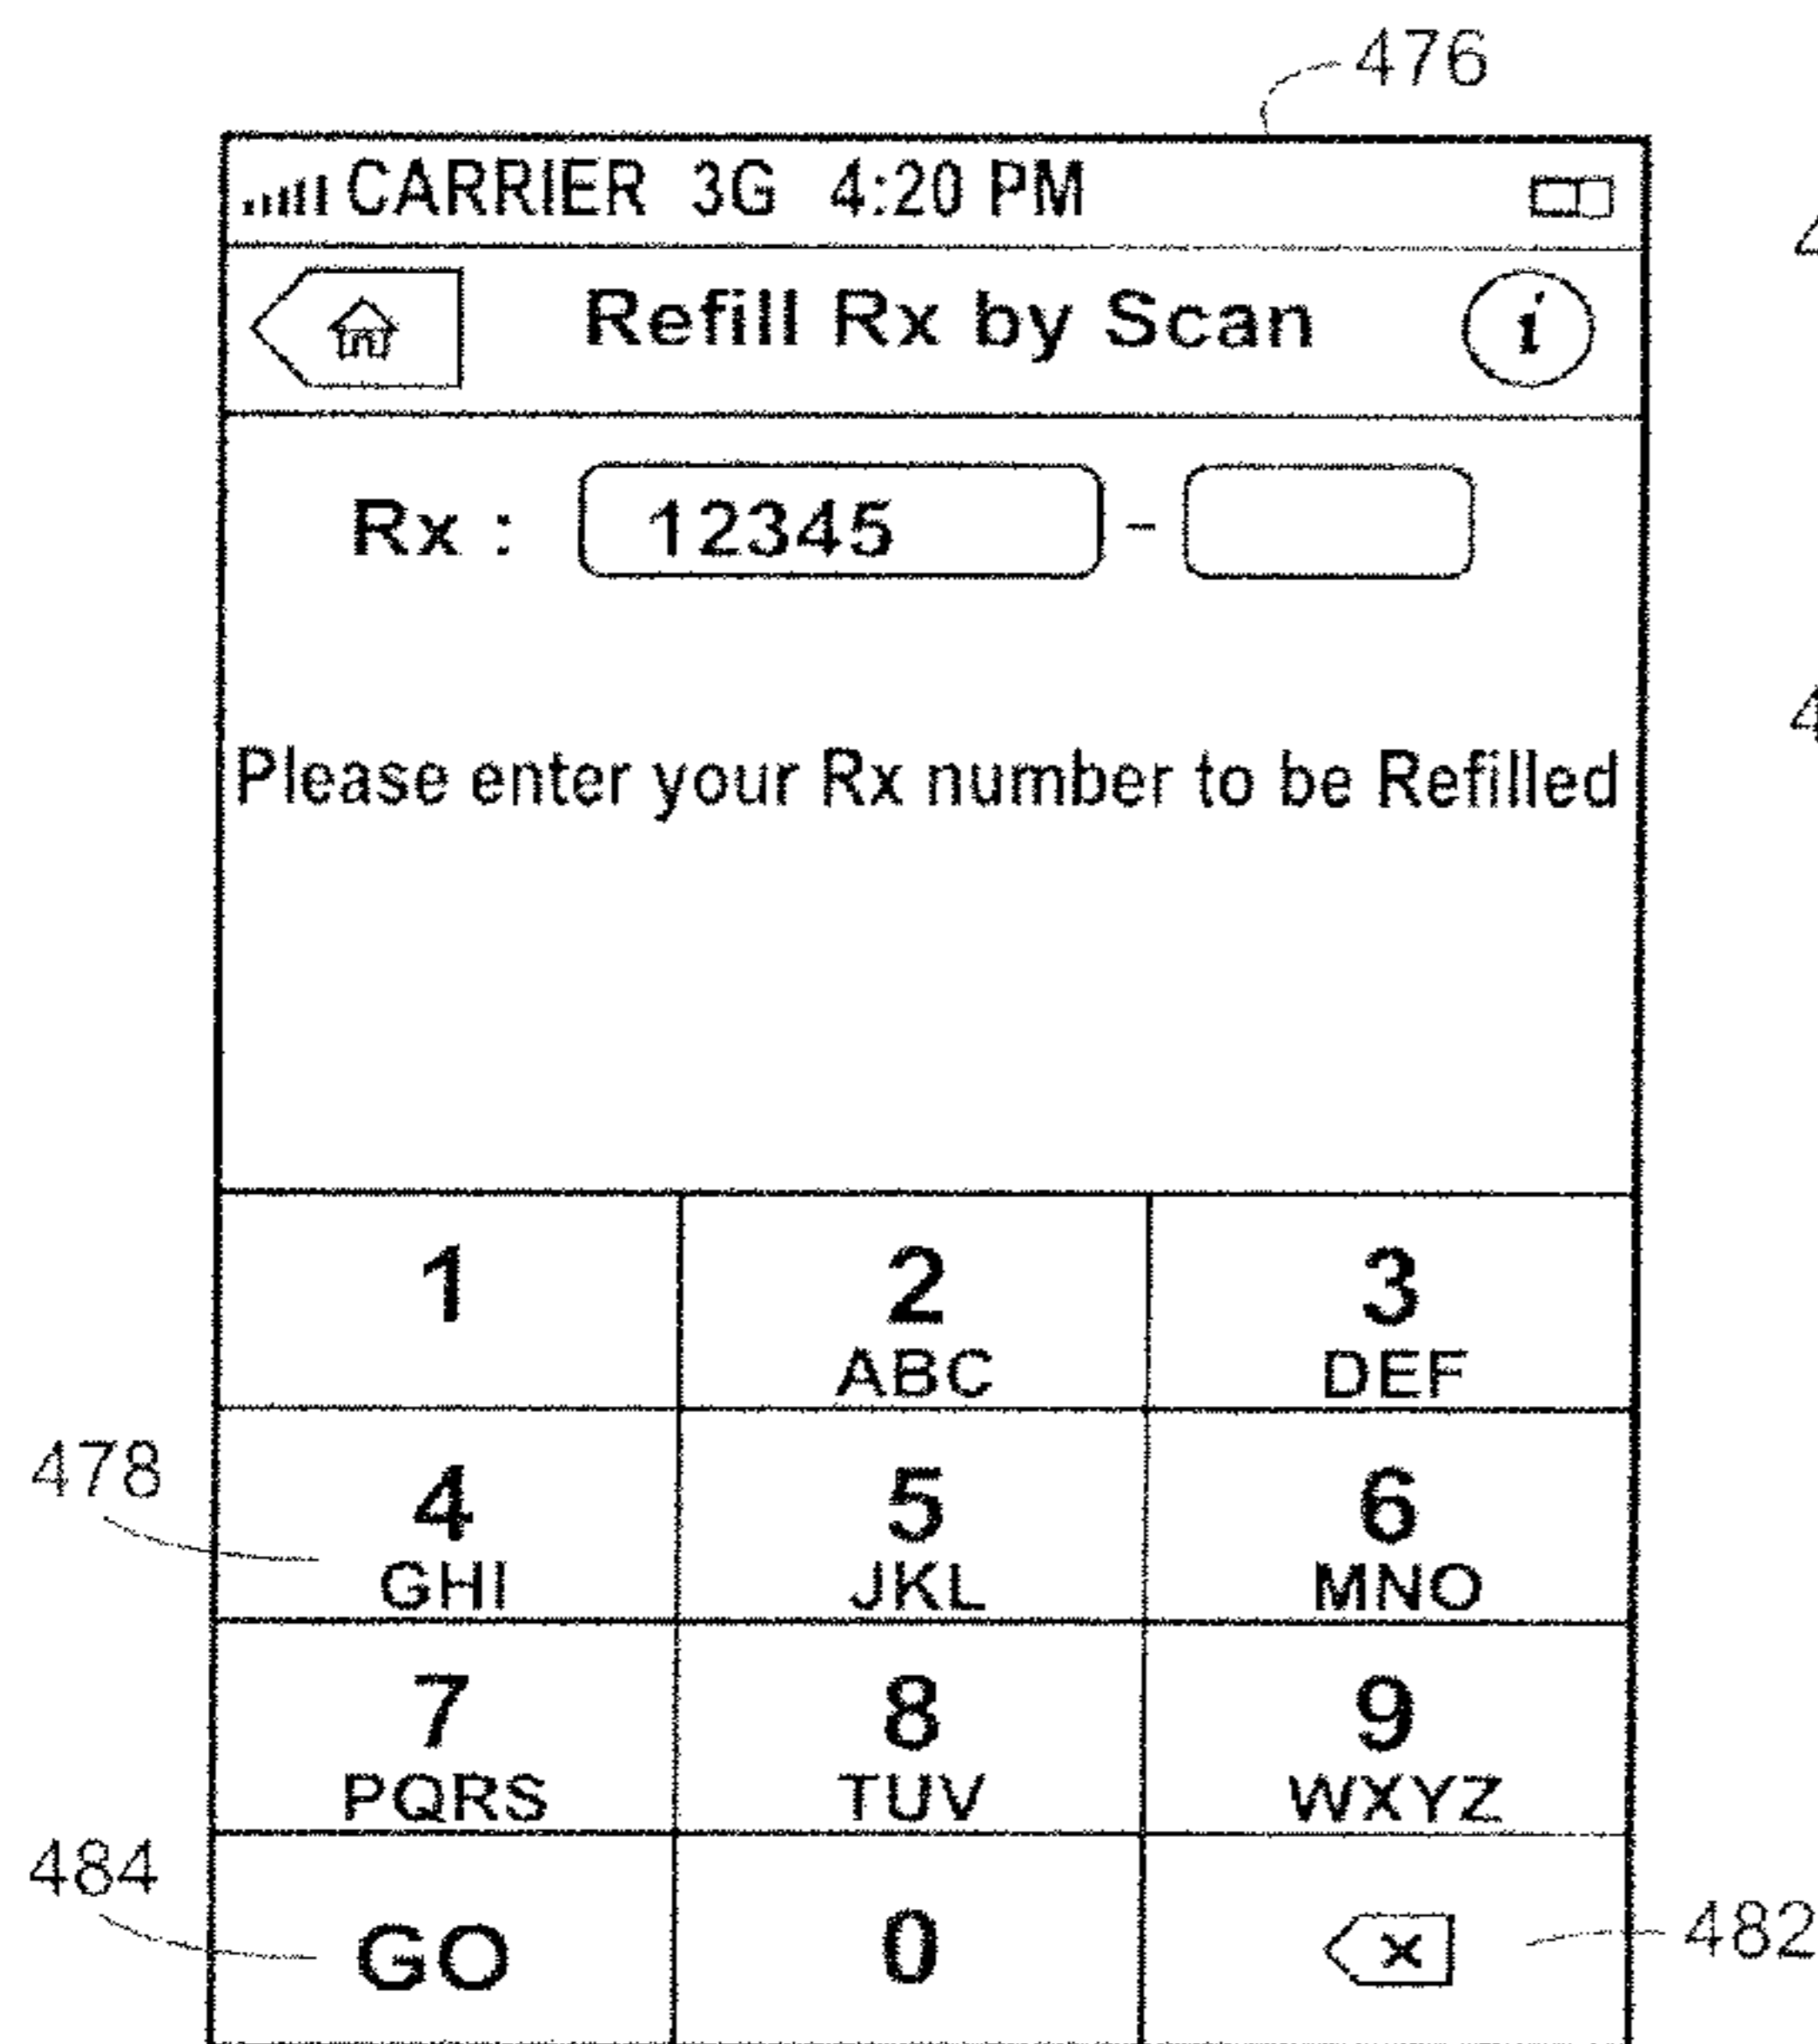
476

CARRIER 3G 4:20 PM

Refill Rx by Scan

i

Rx : 12345 -

Please enter your Rx number to be Refilled

| 1 | 2 ABC | 3 DEF |
|---|---|---|
| 4 GHI | 5 JKL | 6 MNO |
| 7 PQRS | 8 TUV | 9 WXYZ |
| GO | 0 | × |

478

484

482